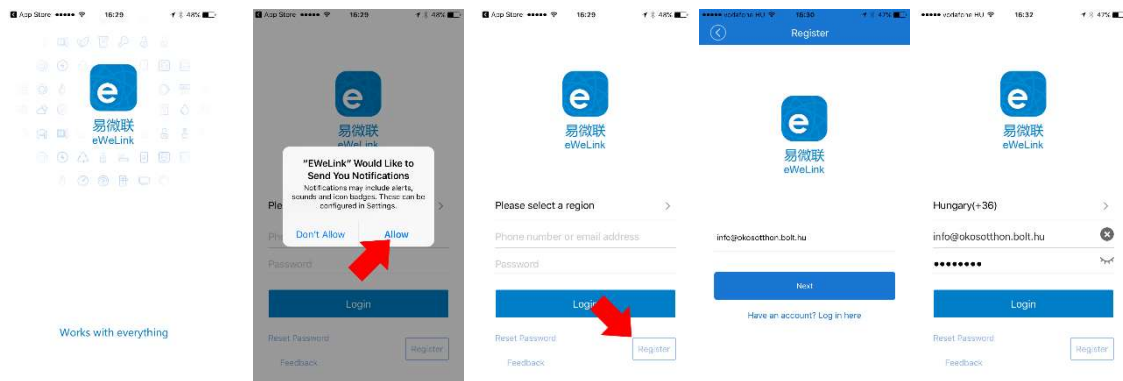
App Store ••••• 16:29 48%

e
易微联
eWeLink

Works with everything

App Store ••••• 16:29 48%

e
易微联
eWeLink

"EWeLink" Would Like to Send You Notifications
Notifications may include alerts, sounds and icon badges. These can be configured in Settings.

Don't Allow
Allow

Ple
Ph
Password

Login

Reset Password
Register
Feedback

App Store ••••• 16:29 48%

e
易微联
eWeLink

Please select a region
Phone number or email address
Password

Login

Reset Password
Register
Feedback

vodafone HU 16:30 47%
Register

e
易微联
eWeLink

info@okosotthon.bolt.hu

Next

Have an account? Log in here

vodafone HU 16:32 47%

e
易微联
eWeLink

Hungary(+36)
info@okosotthon.bolt.hu
•••••••••

Login

Reset Password
Register
Feedback